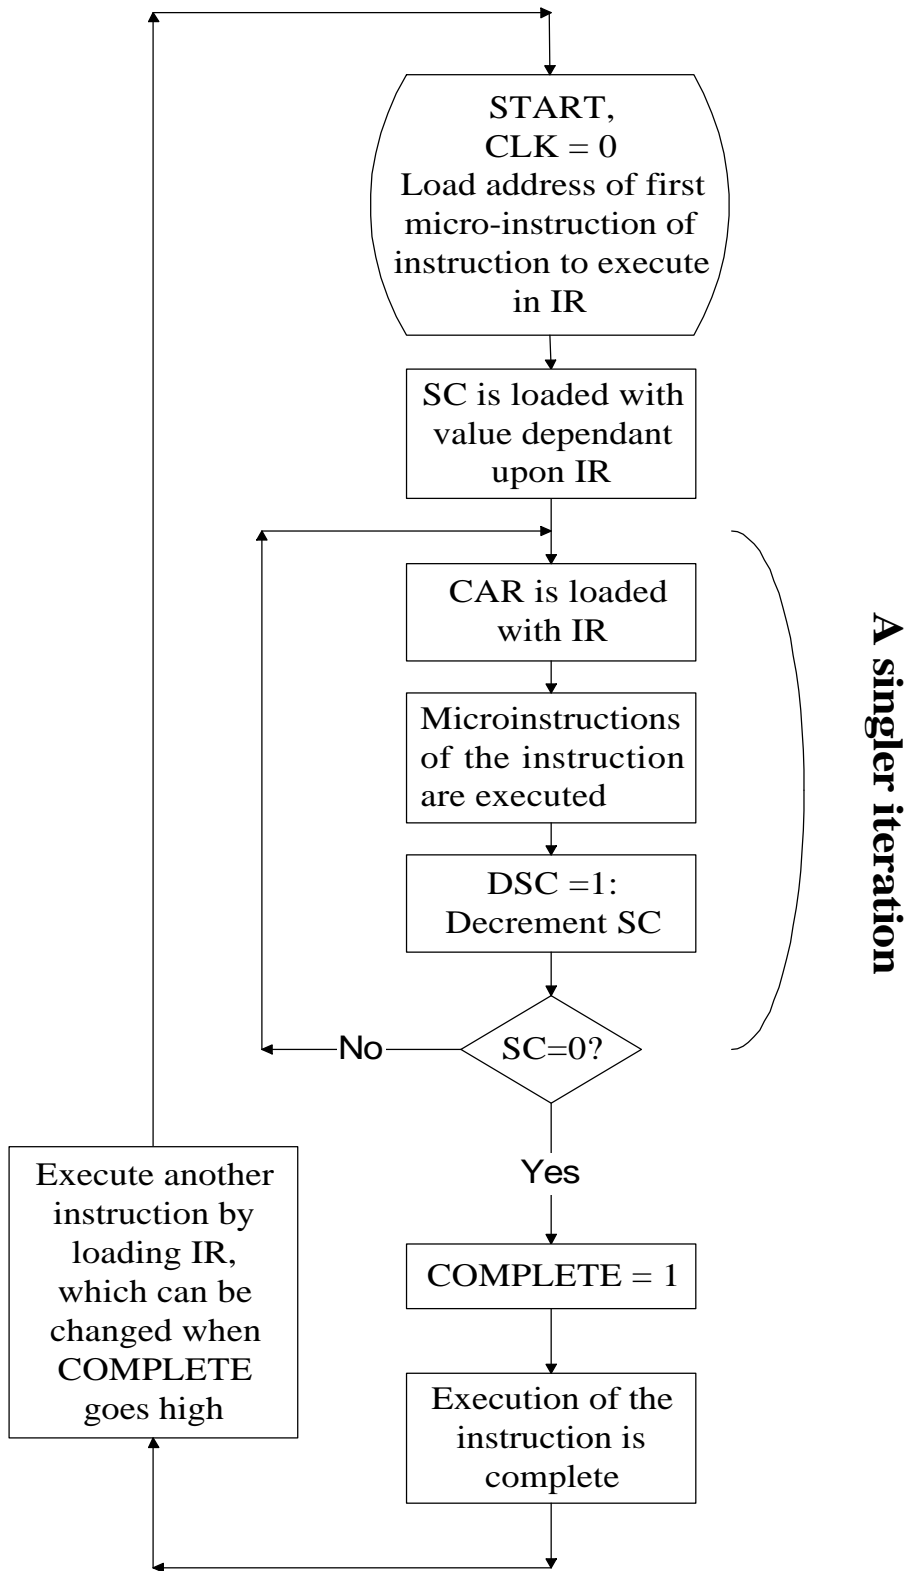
START,
CLK = 0
Load address of first micro-instruction of instruction to execute in IR

SC is loaded with value dependant upon IR

CAR is loaded with IR

Microinstructions of the instruction are executed

DSC =1:
Decrement SC

SC=0?

No

Yes

COMPLETE = 1

Execution of the instruction is complete

Execute another instruction by loading IR, which can be changed when COMPLETE goes high

A singler iteration